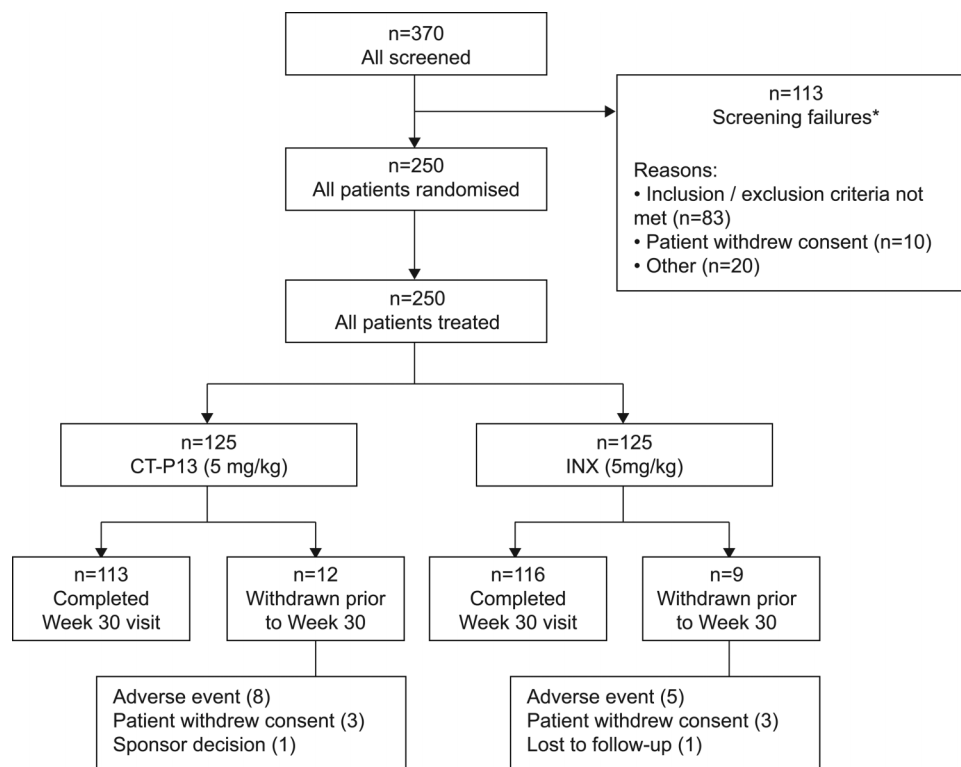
n=370
All screened

n=113
Screening failures*

Reasons:
• Inclusion / exclusion criteria not met (n=83)
• Patient withdrew consent (n=10)
• Other (n=20)

n=250
All patients randomised

n=250
All patients treated

n=125
CT-P13 (5 mg/kg)

n=125
INX (5mg/kg)

n=113
Completed
Week 30 visit

n=12
Withdrawn prior to Week 30

n=116
Completed
Week 30 visit

n=9
Withdrawn prior to Week 30

Adverse event (8)
Patient withdrew consent (3)
Sponsor decision (1)

Adverse event (5)
Patient withdrew consent (3)
Lost to follow-up (1)